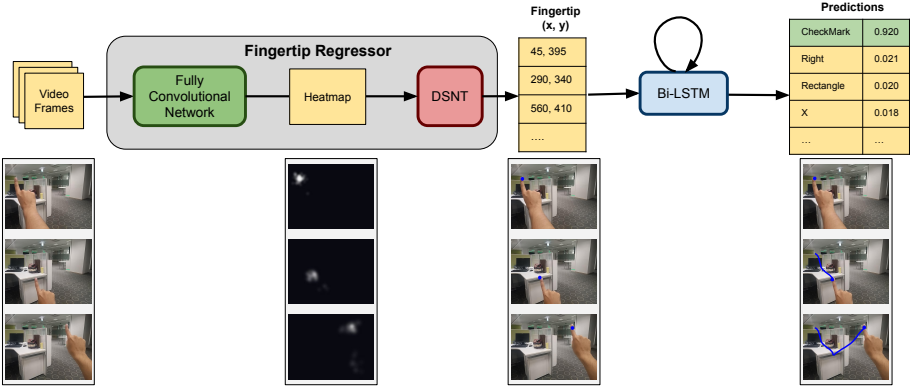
Video Frames

Fingertip Regressor

Fully Convolutional Network

Heatmap

DSNT

Fingertip (x, y)

| 45, 395 |
|---|
| 290, 340 |
| 560, 410 |
| .... |

Bi-LSTM

Predictions

| CheckMark | 0.920 |
|---|---|
| Right | 0.021 |
| Rectangle | 0.020 |
| X | 0.018 |
| ... | ... |